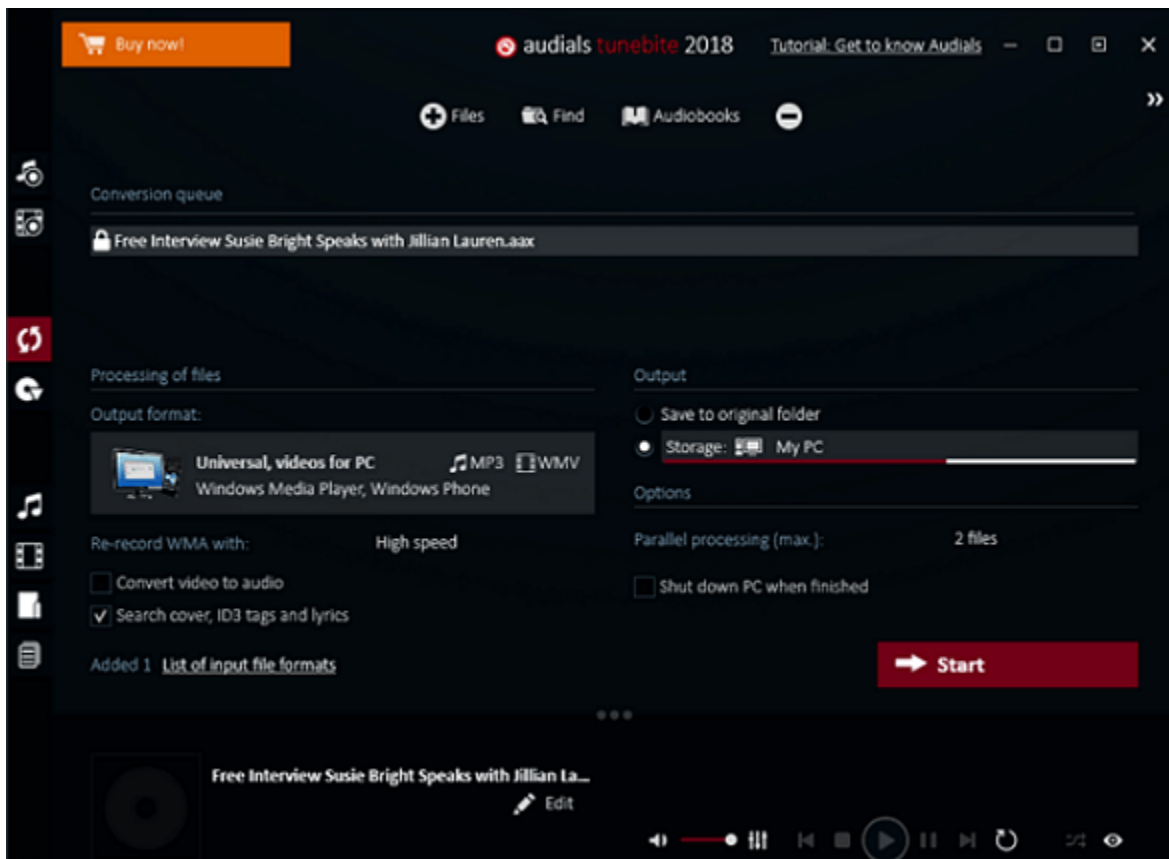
Buy now!

audials tunebite 2018

Tutorial: Get to know Audials

Files Find Audiobooks

Conversion queue

Free Interview Susie Bright Speaks with Jillian Lauren.aax

Processing of files

Output format:

Universal, videos for PC MP3 WMV
Windows Media Player, Windows Phone

Re-record WMA with: High speed

Convert video to audio

Search cover, ID3 tags and lyrics

Added 1 List of input file formats

Output

Save to original folder

Storage: My PC

Options

Parallel processing (max.): 2 files

Shut down PC when finished

Start

Free Interview Susie Bright Speaks with Jillian La...

Edit